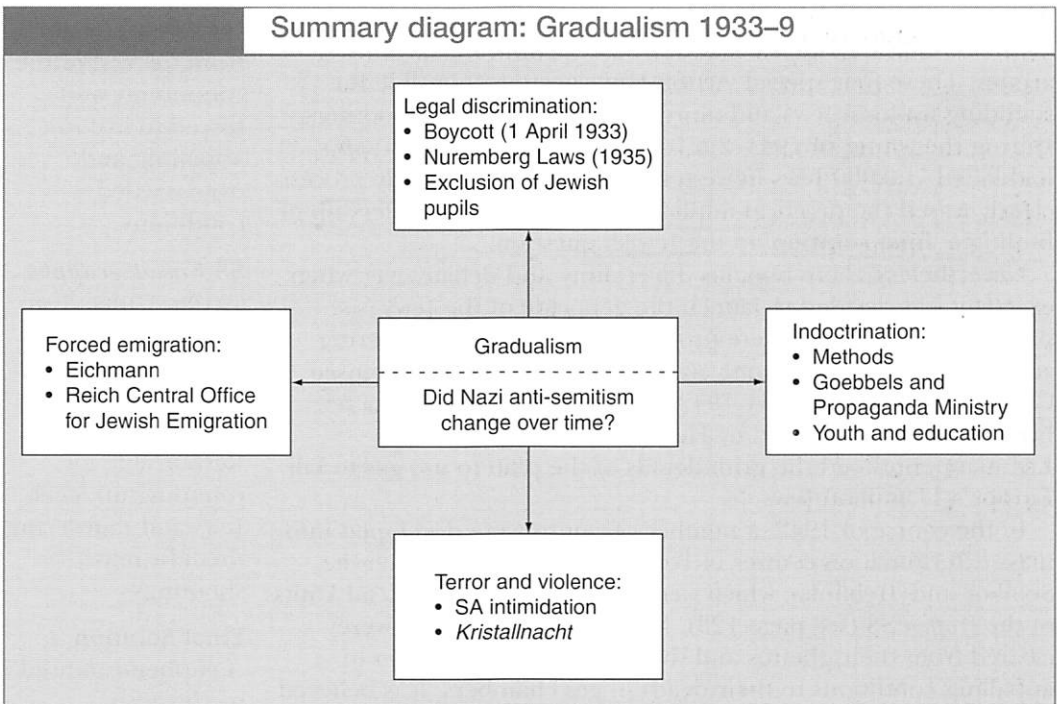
Summary diagram: Gradualism 1933–9

Legal discrimination:
• Boycott (1 April 1933)
• Nuremberg Laws (1935)
• Exclusion of Jewish pupils

Forced emigration:
• Eichmann
• Reich Central Office for Jewish Emigration

Gradualism

Did Nazi anti-semitism change over time?

Indoctrination:
• Methods
• Goebbels and Propaganda Ministry
• Youth and education

Terror and violence:
• SA intimidation
• *Kristallnacht*